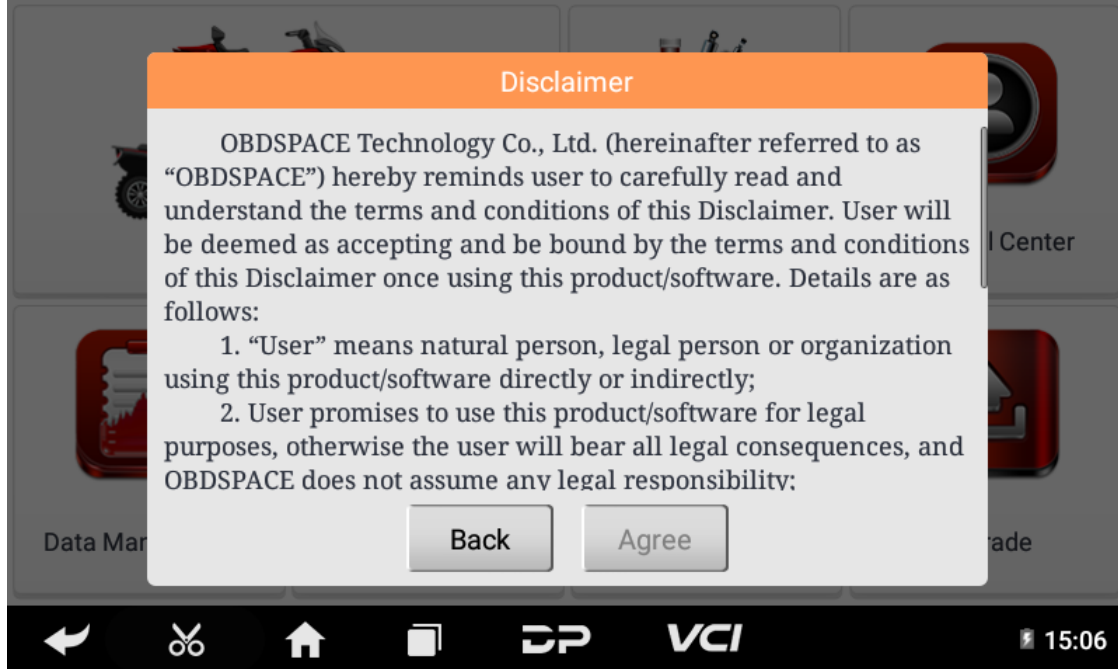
Disclaimer

OBDSPACE Technology Co., Ltd. (hereinafter referred to as "OBDSPACE") hereby reminds user to carefully read and understand the terms and conditions of this Disclaimer. User will be deemed as accepting and be bound by the terms and conditions of this Disclaimer once using this product/software. Details are as follows:

1. "User" means natural person, legal person or organization using this product/software directly or indirectly;

2. User promises to use this product/software for legal purposes, otherwise the user will bear all legal consequences, and OBDSPACE does not assume any legal responsibility;

Back

Agree

l Center

Data Mar

rade

VCI

15:06